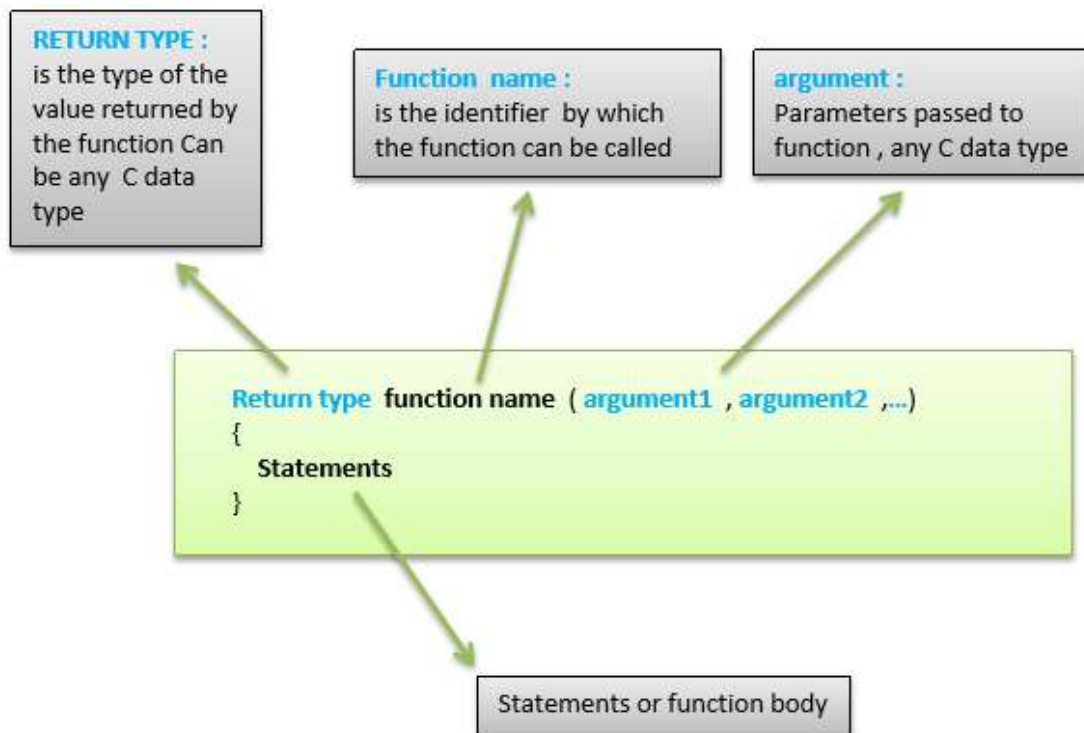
RETURN TYPE :
is the type of the value returned by the function Can be any C data type

Function name :
is the identifier by which the function can be called

argument :
Parameters passed to function , any C data type

Return type function name ( argument1 , argument2 ,...)
{
Statements
}

Statements or function body